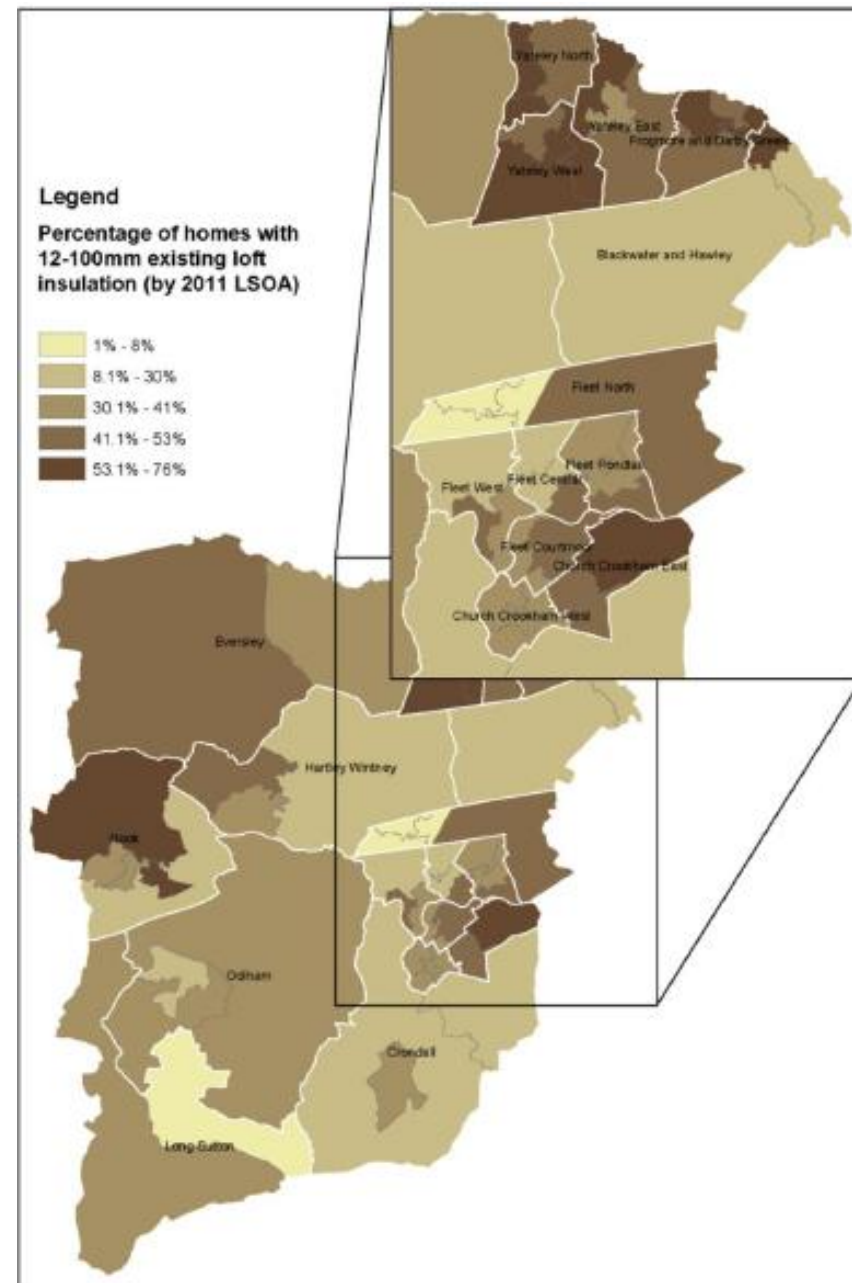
Legend

Percentage of homes with 12-100mm existing loft insulation (by 2011 LSOA)

1% - 8%
8.1% - 30%
30.1% - 41%
41.1% - 53%
53.1% - 76%

Yateley North
Yateley East
Frogmore and Darby Green
Yateley West
Blackwater and Hawley
Fleet North
Fleet Pondtail
Fleet West
Fleet Central
Fleet Courtmoor
Church Crookham East
Church Crookham West
Eversley
Hartley Wintney
Hook
Odiham
Crondall
Long Sutton